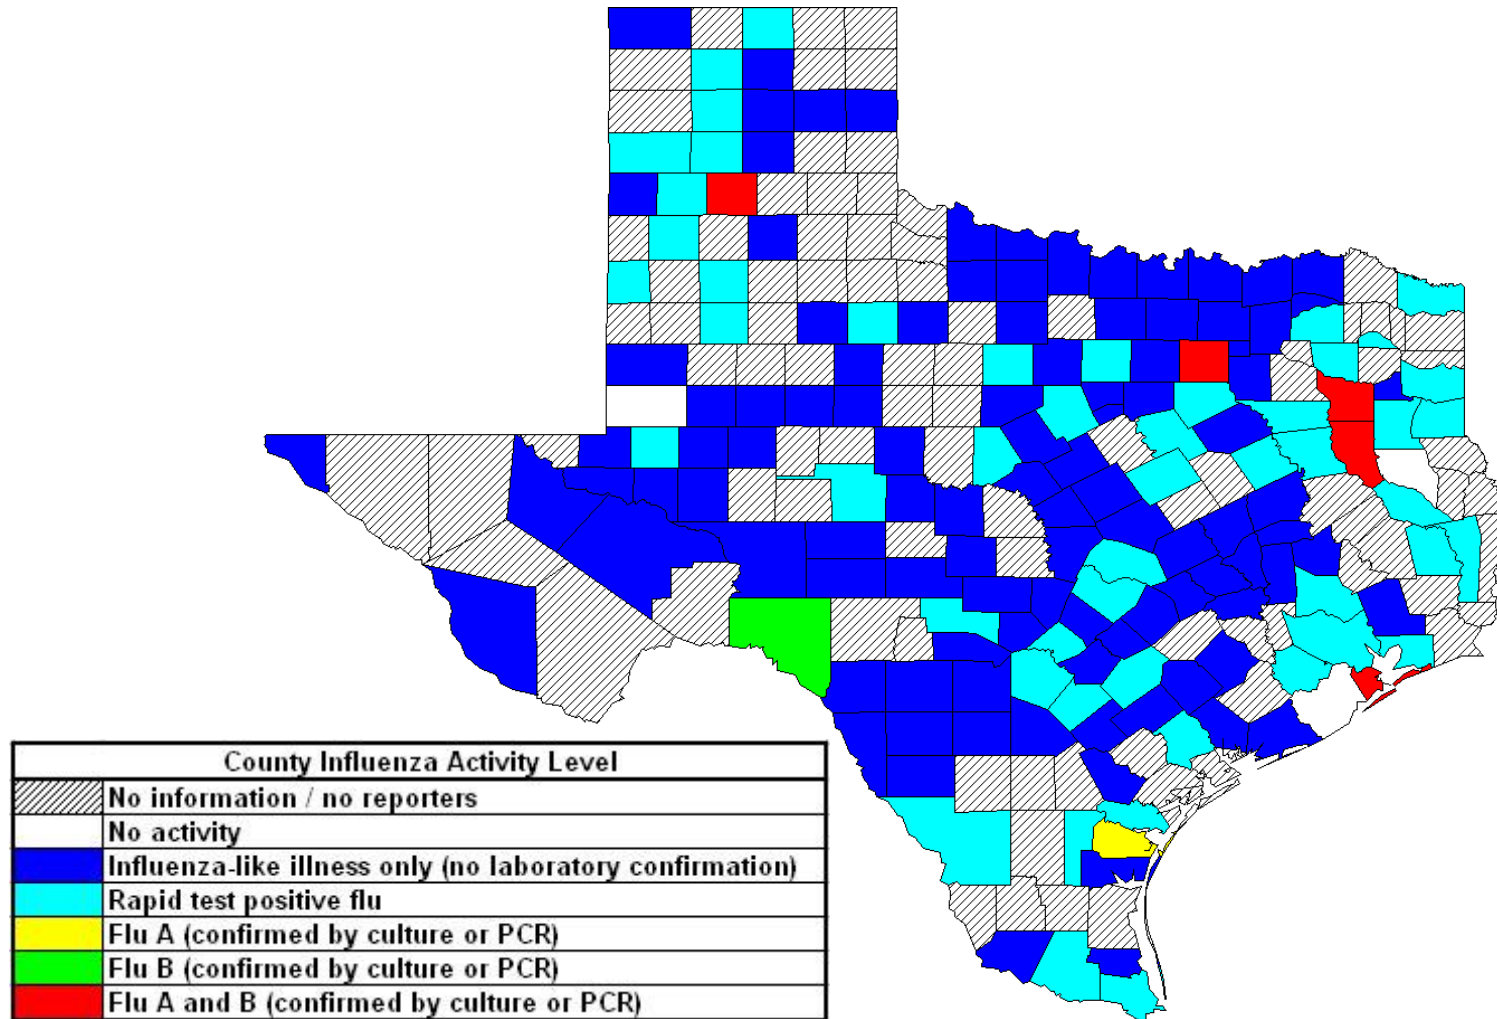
| County Influenza Activity Level |
|---|
| No information / no reporters |
| No activity |
| Influenza-like illness only (no laboratory confirmation) |
| Rapid test positive flu |
| Flu A (confirmed by culture or PCR) |
| Flu B (confirmed by culture or PCR) |
| Flu A and B (confirmed by culture or PCR) |